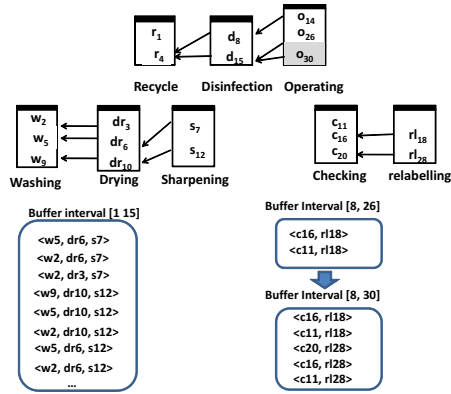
$r_1$
$r_4$
Recycle

$d_8$
$d_{15}$
Disinfection

$o_{14}$
$o_{26}$
$o_{30}$
Operating

$w_2$
$w_5$
$w_9$
Washing

$dr_3$
$dr_6$
$dr_{10}$
Drying

$s_7$
$s_{12}$
Sharpening

$c_{11}$
$c_{16}$
$c_{20}$
Checking

$rl_{18}$
$rl_{28}$
relabelling

Buffer interval [1 15]

<w5, dr6, s7>
<w2, dr6, s7>
<w2, dr3, s7>
<w9, dr10, s12>
<w5, dr10, s12>
<w2, dr10, s12>
<w5, dr6, s12>
<w2, dr6, s12>
...

Buffer Interval [8, 26]

<c16, rl18>
<c11, rl18>

Buffer Interval [8, 30]

<c16, rl18>
<c11, rl18>
<c20, rl28>
<c16, rl28>
<c11, rl28>